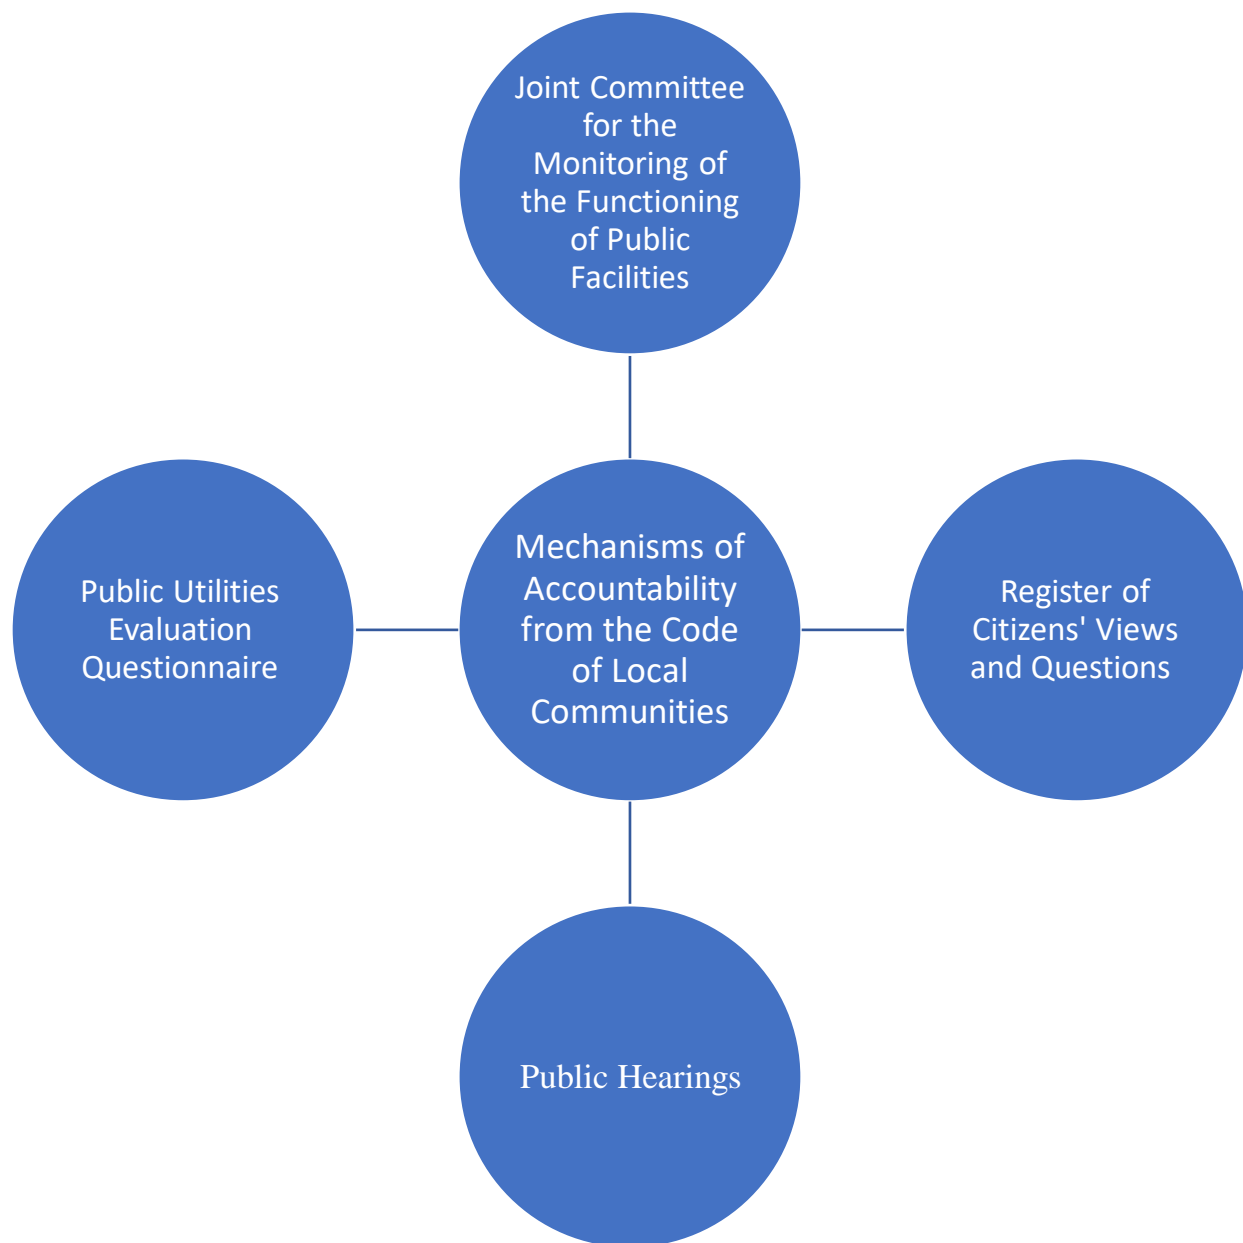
Joint Committee for the Monitoring of the Functioning of Public Facilities

Public Utilities Evaluation Questionnaire

Mechanisms of Accountability from the Code of Local Communities

Register of Citizens' Views and Questions

Public Hearings